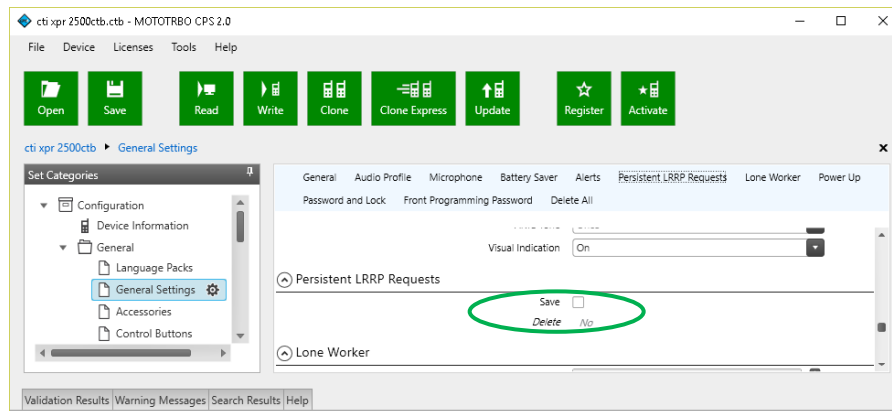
cti xpr 2500ctb.ctb - MOTOTRBO CPS 2.0

File Device Licenses Tools Help

Open Save Read Write Clone Clone Express Update Register Activate

cti xpr 2500ctb ▸ General Settings

Set Categories

Configuration
Device Information
General
Language Packs
General Settings
Accessories
Control Buttons

General Audio Profile Microphone Battery Saver Alerts Persistent LRRP Requests Lone Worker Power Up
Password and Lock Front Programming Password Delete All

Visual Indication On

Persistent LRRP Requests

Save

Delete No

Lone Worker

Validation Results Warning Messages Search Results Help